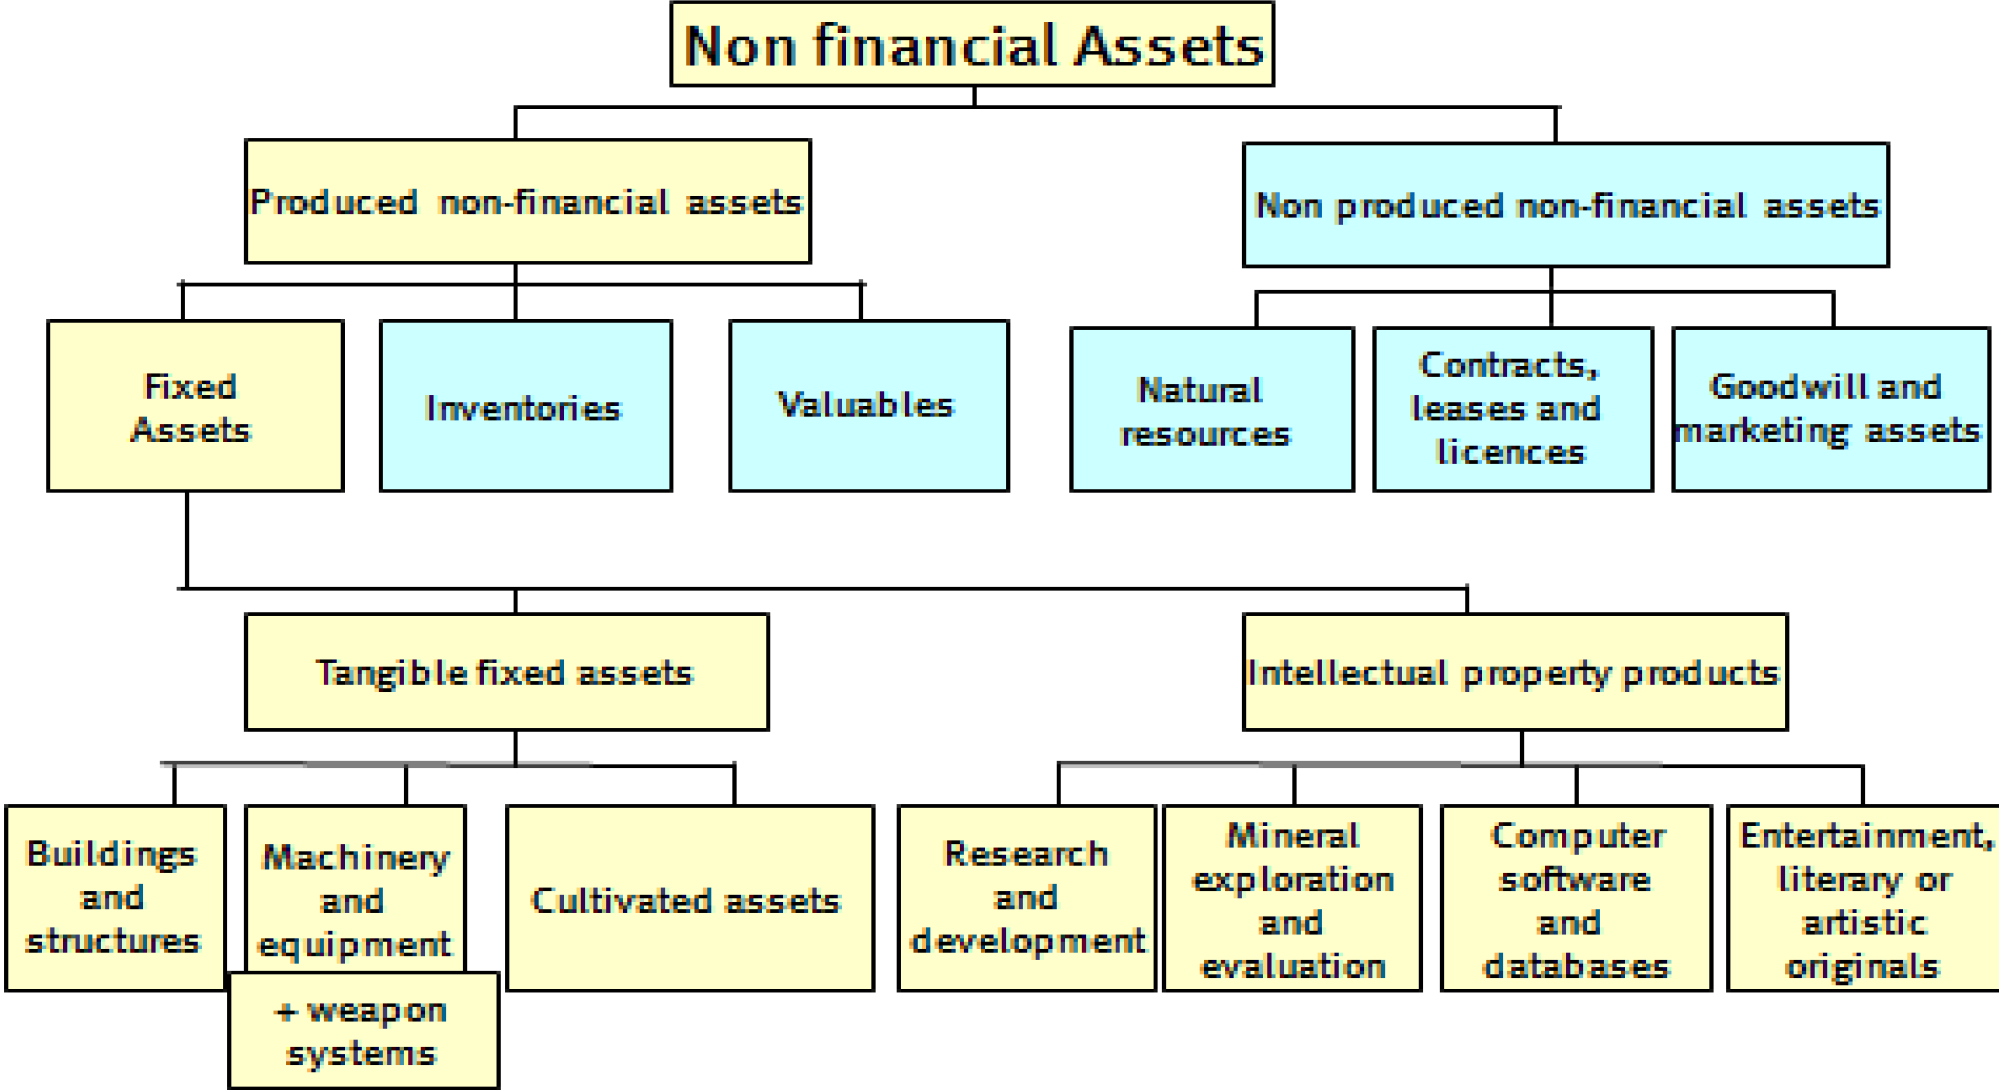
Non financial Assets

Produced non-financial assets

Non produced non-financial assets

Fixed Assets

Inventories

Valuables

Natural resources

Contracts, leases and licences

Goodwill and marketing assets

Tangible fixed assets

Intellectual property products

Buildings and structures

Machinery and equipment

+ weapon systems

Cultivated assets

Research and development

Mineral exploration and evaluation

Computer software and databases

Entertainment, literary or artistic originals